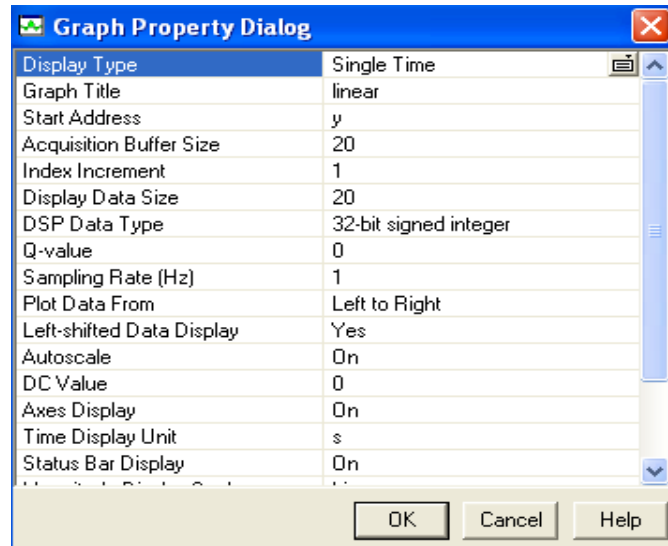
Graph Property Dialog

| | |
|---|---|
| Display Type | Single Time |
| Graph Title | linear |
| Start Address | y |
| Acquisition Buffer Size | 20 |
| Index Increment | 1 |
| Display Data Size | 20 |
| DSP Data Type | 32-bit signed integer |
| Q-value | 0 |
| Sampling Rate (Hz) | 1 |
| Plot Data From | Left to Right |
| Left-shifted Data Display | Yes |
| Autoscale | On |
| DC Value | 0 |
| Axes Display | On |
| Time Display Unit | s |
| Status Bar Display | On |
| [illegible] | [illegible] |

OK Cancel Help